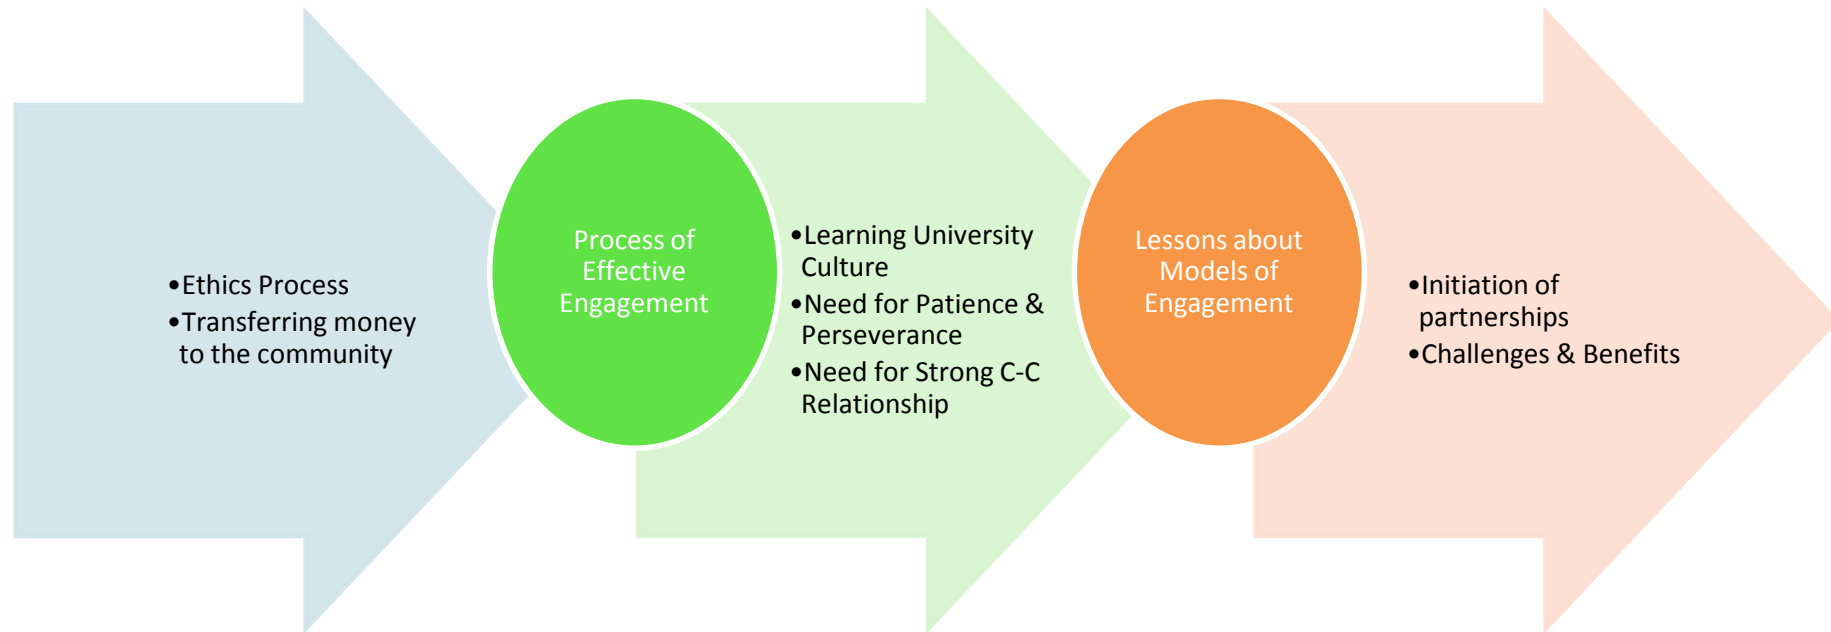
•Ethics Process
•Transferring money to the community

Process of Effective Engagement

•Learning University Culture
•Need for Patience & Perseverance
•Need for Strong C-C Relationship

Lessons about Models of Engagement

•Initiation of partnerships
•Challenges & Benefits